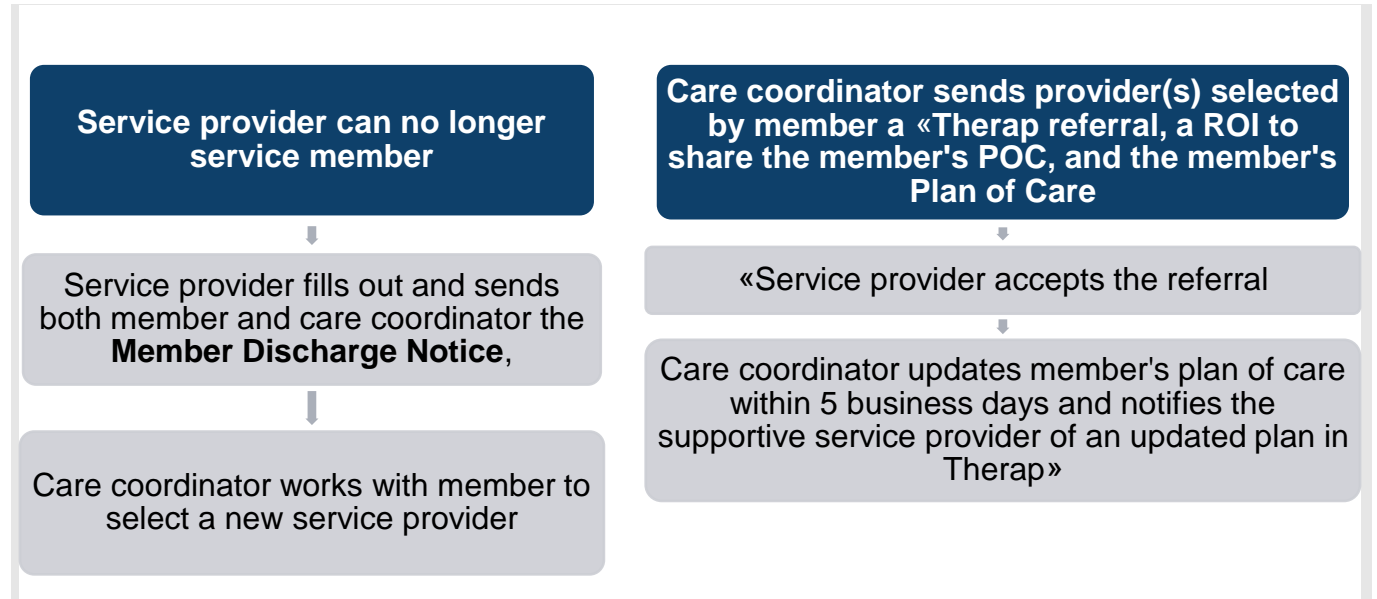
Service provider can no longer service member

Service provider fills out and sends both member and care coordinator the **Member Discharge Notice**,

Care coordinator works with member to select a new service provider

Care coordinator sends provider(s) selected by member a «Therap referral, a ROI to share the member's POC, and the member's Plan of Care

«Service provider accepts the referral

Care coordinator updates member's plan of care within 5 business days and notifies the supportive service provider of an updated plan in Therap»